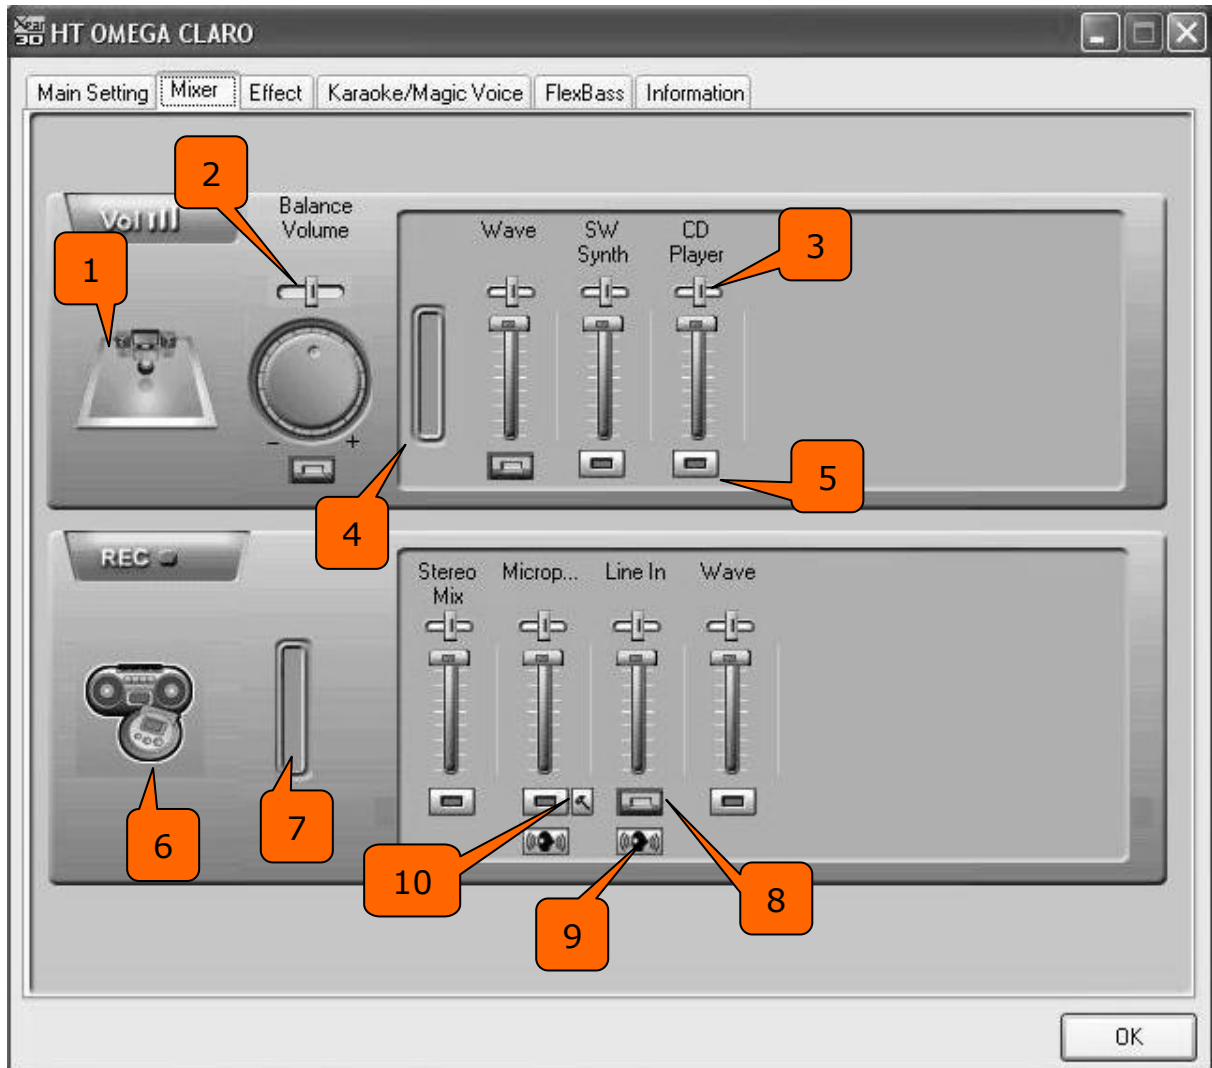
HT OMEGA CLARO

Main Setting | Mixer | Effect | Karaoke/Magic Voice | FlexBass | Information

Vol

Balance
Volume

Wave
SW Synth
CD Player

REC

Stereo Mix
Microp...
Line In
Wave

1
2
3
4
5
6
7
8
9
10

OK